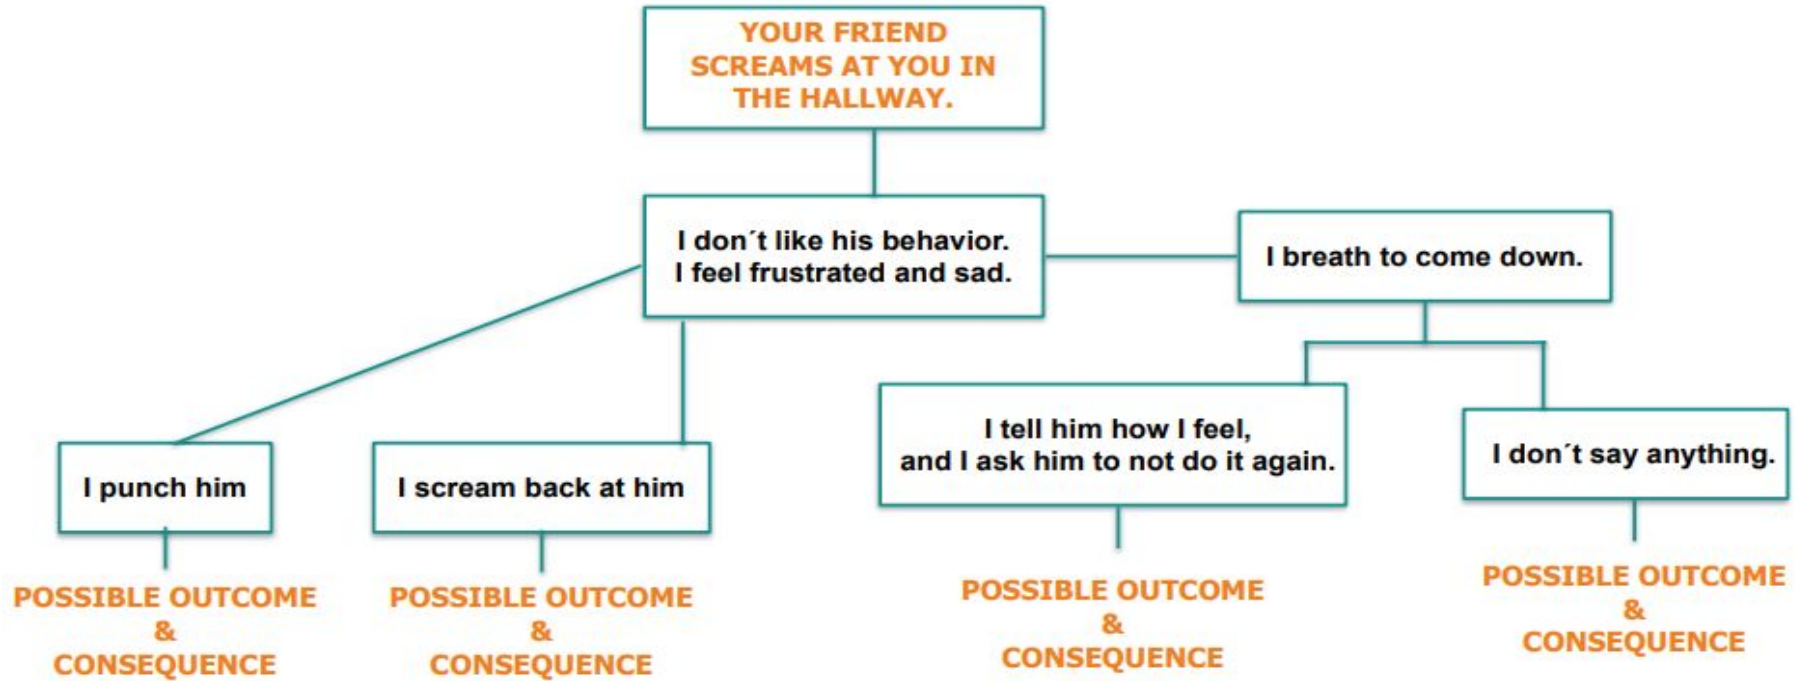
YOUR FRIEND SCREAMS AT YOU IN THE HALLWAY.

I don´t like his behavior.
I feel frustrated and sad.

I breath to come down.

I punch him

I scream back at him

I tell him how I feel,
and I ask him to not do it again.

I don´t say anything.

POSSIBLE OUTCOME
&
CONSEQUENCE

POSSIBLE OUTCOME
&
CONSEQUENCE

POSSIBLE OUTCOME
&
CONSEQUENCE

POSSIBLE OUTCOME
&
CONSEQUENCE